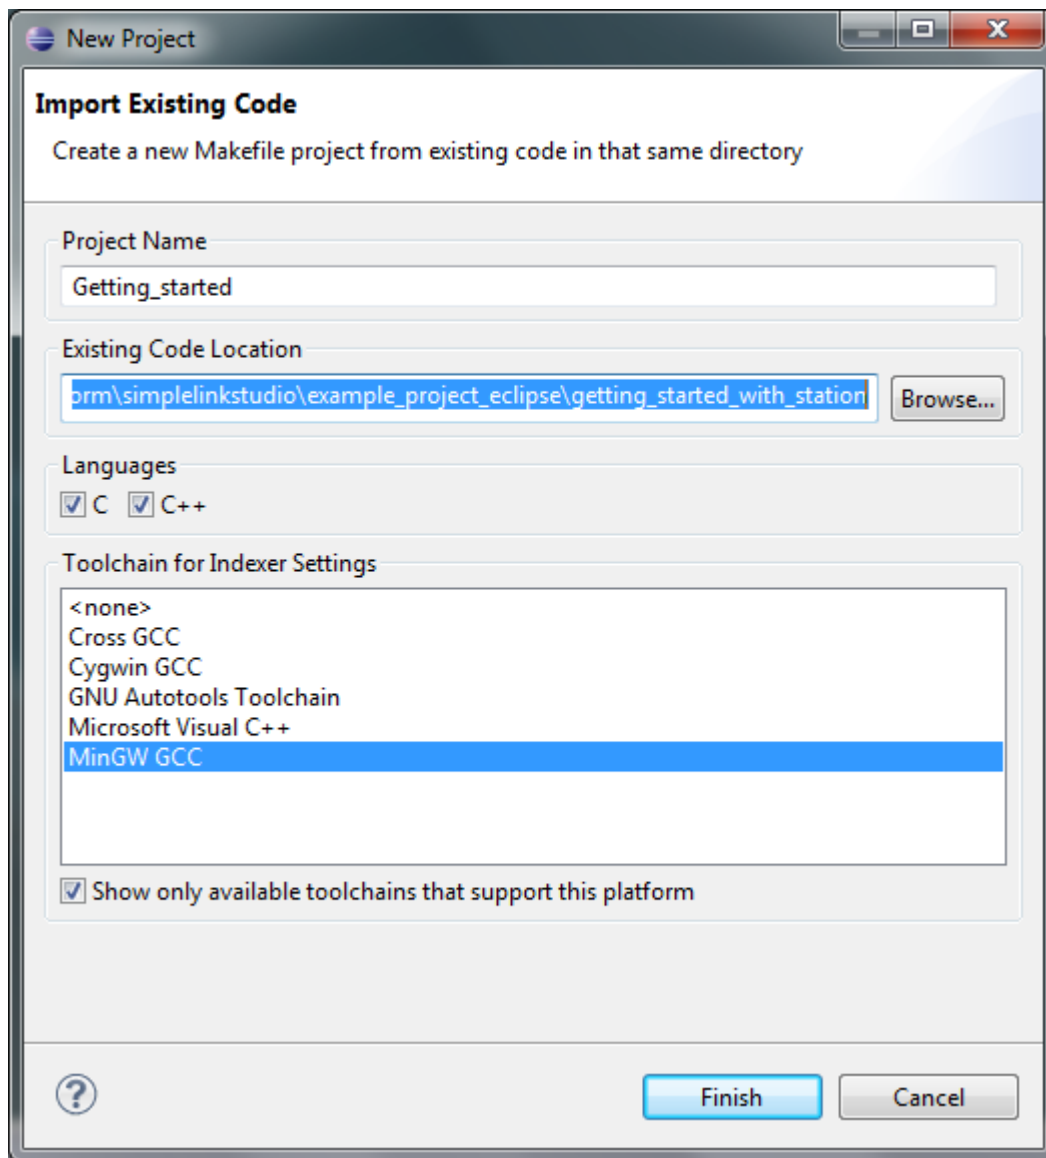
New Project

Import Existing Code

Create a new Makefile project from existing code in that same directory

Project Name

Getting_started

Existing Code Location

orm\simplelinkstudio\example_project_eclipse\getting_started_with_station

Browse...

Languages

C C++

Toolchain for Indexer Settings

<none>
Cross GCC
Cygwin GCC
GNU Autotools Toolchain
Microsoft Visual C++
MinGW GCC

Show only available toolchains that support this platform

Finish

Cancel